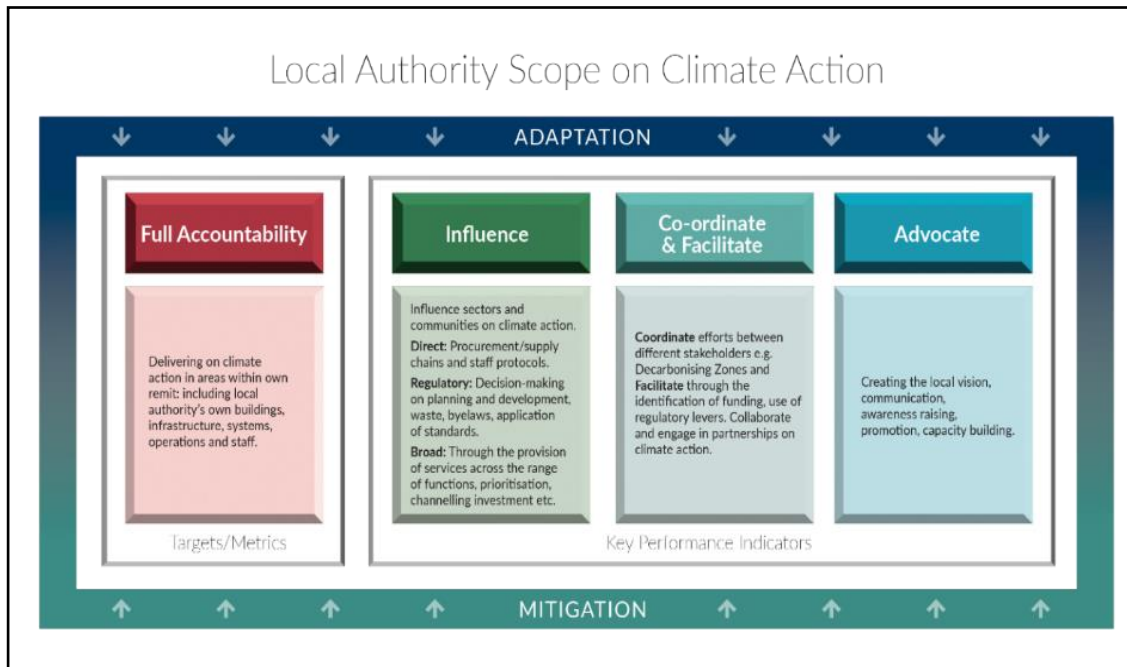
Local Authority Scope on Climate Action

ADAPTATION

Full Accountability

Delivering on climate action in areas within own remit: including local authority's own buildings, infrastructure, systems, operations and staff.

Targets/Metrics

Influence

Influence sectors and communities on climate action.

**Direct:** Procurement/supply chains and staff protocols.

**Regulatory:** Decision-making on planning and development, waste, byelaws, application of standards.

**Broad:** Through the provision of services across the range of functions, prioritisation, channelling investment etc.

Co-ordinate & Facilitate

**Coordinate** efforts between different stakeholders e.g. Decarbonising Zones and **Facilitate** through the identification of funding, use of regulatory levers. Collaborate and engage in partnerships on climate action.

Advocate

Creating the local vision, communication, awareness raising, promotion, capacity building.

Key Performance Indicators

MITIGATION